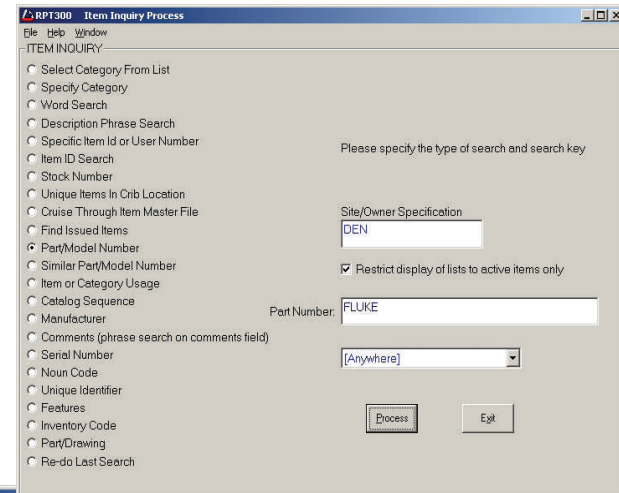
RPT300 Item Inquiry Process

File Help Window

ITEM INQUIRY

Select Category From List
Specify Category
Word Search
Description Phrase Search
Specific Item Id or User Number
Item ID Search
Stock Number
Unique Items In Crib Location
Cruise Through Item Master File
Find Issued Items
Part/Model Number
Similar Part/Model Number
Item or Category Usage
Catalog Sequence
Manufacturer
Comments (phrase search on comments field)
Serial Number
Noun Code
Unique Identifier
Features
Inventory Code
Part/Drawing
Re-do Last Search

Please specify the type of search and search key

Site/Owner Specification

DEN

Restrict display of lists to active items only

Part Number: FLUKE

[Anywhere]

Process

Exit